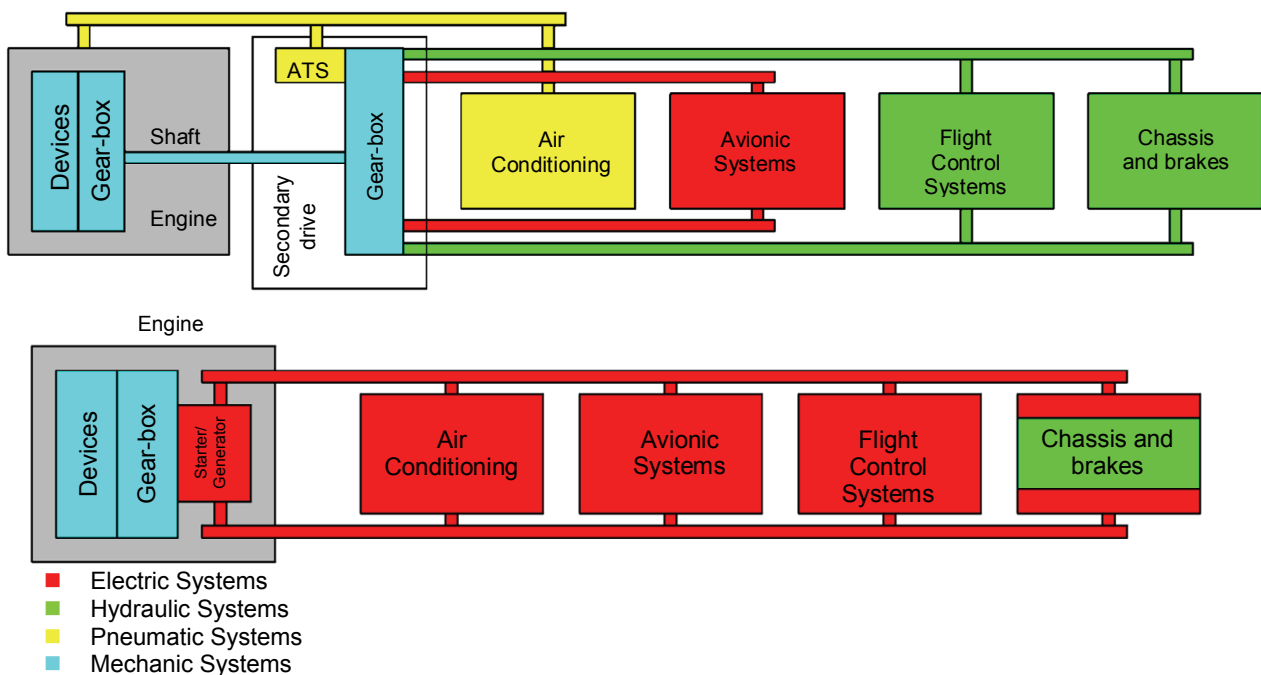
Devices
Gear-box
Shaft
Engine
ATS
Gear-box
Secondary drive
Air Conditioning
Avionic Systems
Flight Control Systems
Chassis and brakes

Engine
Devices
Gear-box
Starter/ Generator
Air Conditioning
Avionic Systems
Flight Control Systems
Chassis and brakes

Electric Systems
Hydraulic Systems
Pneumatic Systems
Mechanic Systems